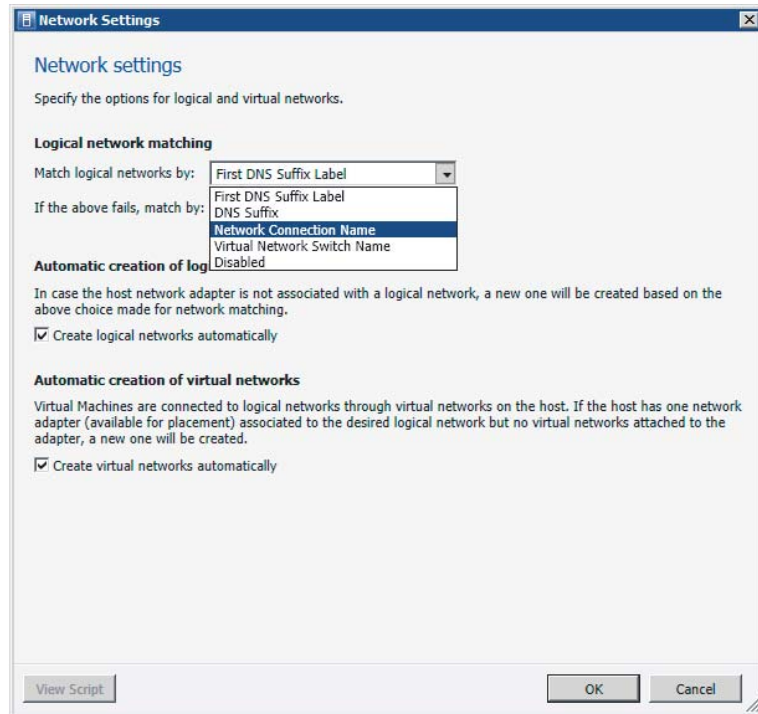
Network Settings

Network settings

Specify the options for logical and virtual networks.

Logical network matching

Match logical networks by: First DNS Suffix Label

If the above fails, match by:

First DNS Suffix Label
DNS Suffix
Network Connection Name
Virtual Network Switch Name
Disabled

Automatic creation of log

In case the host network adapter is not associated with a logical network, a new one will be created based on the above choice made for network matching.

☑ Create logical networks automatically

Automatic creation of virtual networks

Virtual Machines are connected to logical networks through virtual networks on the host. If the host has one network adapter (available for placement) associated to the desired logical network but no virtual networks attached to the adapter, a new one will be created.

☑ Create virtual networks automatically

View Script

OK

Cancel